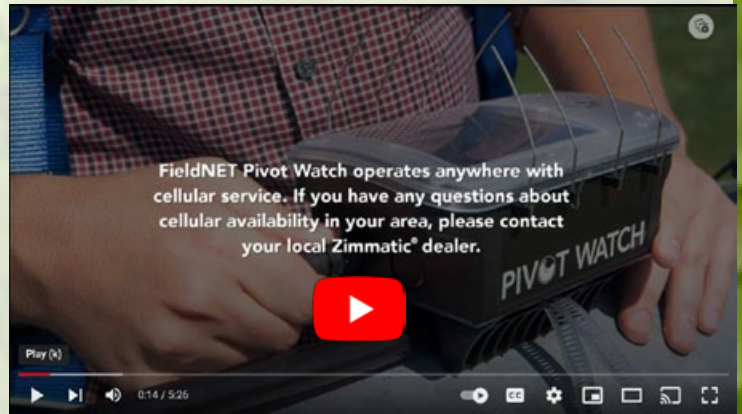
FieldNET Pivot Watch operates anywhere with cellular service. If you have any questions about cellular availability in your area, please contact your local Zimmatic® dealer.

PIVOT WATCH

Play (k)

0:14 / 5:26